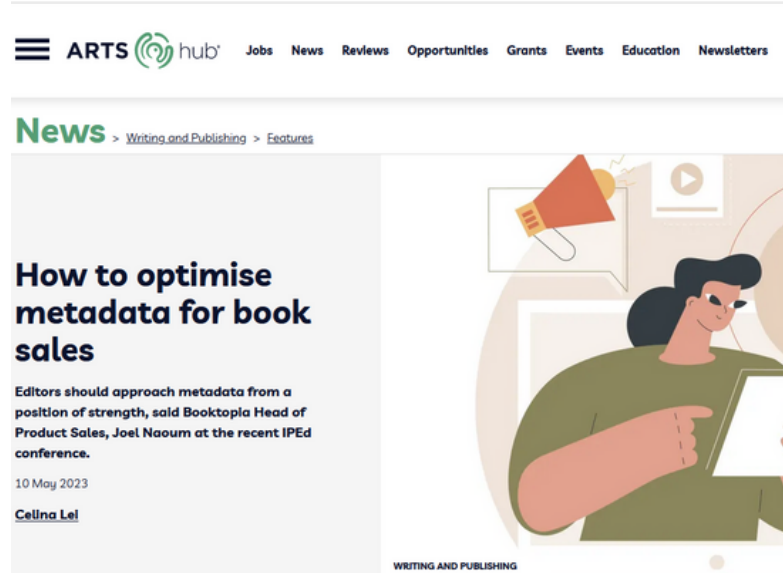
ARTS hub

Jobs News Reviews Opportunities Grants Events Education Newsletters

News > Writing and Publishing > Features

How to optimise metadata for book sales

Editors should approach metadata from a position of strength, said Booktopia Head of Product Sales, Joel Naoum at the recent IPEd conference.

10 May 2023

Celina Lei

WRITING AND PUBLISHING